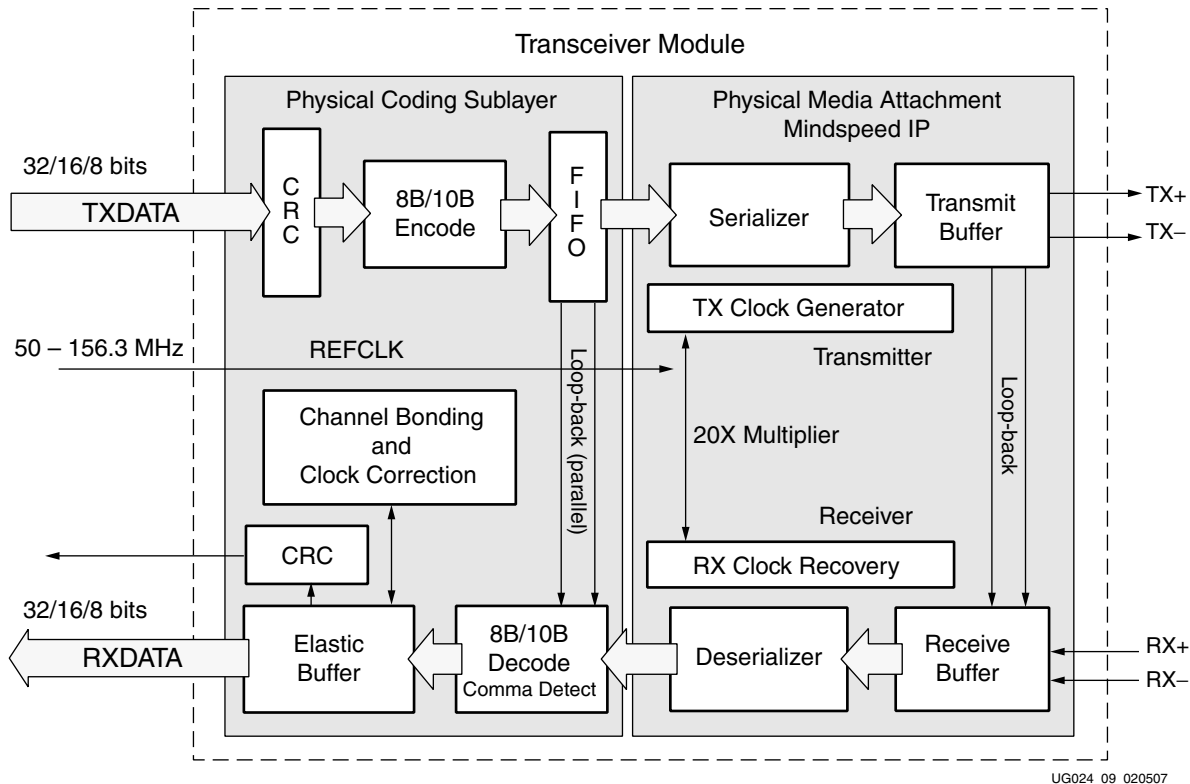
Transceiver Module

Physical Coding Sublayer

Physical Media Attachment
Mindspeed IP

32/16/8 bits

TXDATA

C
R
C

8B/10B
Encode

F
I
F
O

Serializer

Transmit
Buffer

TX+

TX–

TX Clock Generator

50 – 156.3 MHz

REFCLK

Transmitter

Loop-back (parallel)

Loop-back

Channel Bonding
and
Clock Correction

20X Multiplier

Receiver

CRC

RX Clock Recovery

32/16/8 bits

RXDATA

Elastic
Buffer

8B/10B
Decode
Comma Detect

Deserializer

Receive
Buffer

RX+

RX–

UG024_09_020507